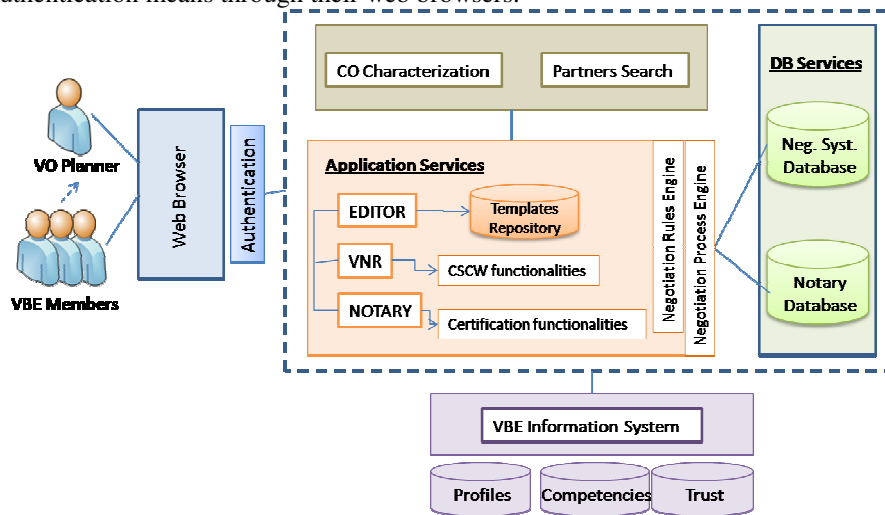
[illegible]uthentication means through their web browsers.

VO Planner

VBE Members

Web Browser

Authentication

CO Characterization

Partners Search

Application Services

EDITOR

Templates Repository

VNR

CSCW functionalities

NOTARY

Certification functionalities

Negotiation Rules Engine

Negotiation Process Engine

DB Services

Neg. Syst. Database

Notary Database

VBE Information System

Profiles

Competencies

Trust